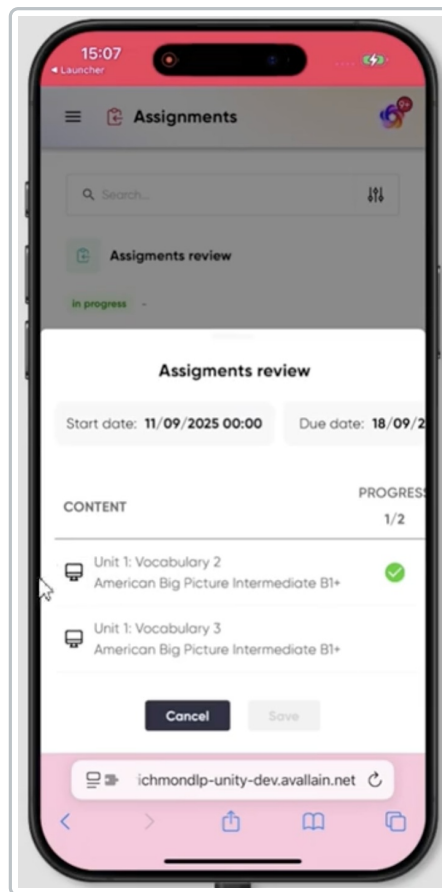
15:07
◂ Launcher

Assignments

9+

Search...

Assigments review

in progress

Assigments review

Start date: 11/09/2025 00:00

Due date: 18/09/2

CONTENT

PROGRESS
1/2

Unit 1: Vocabulary 2
American Big Picture Intermediate B1+

Unit 1: Vocabulary 3
American Big Picture Intermediate B1+

Cancel

Save

ichmondlp-unity-dev.avallain.net